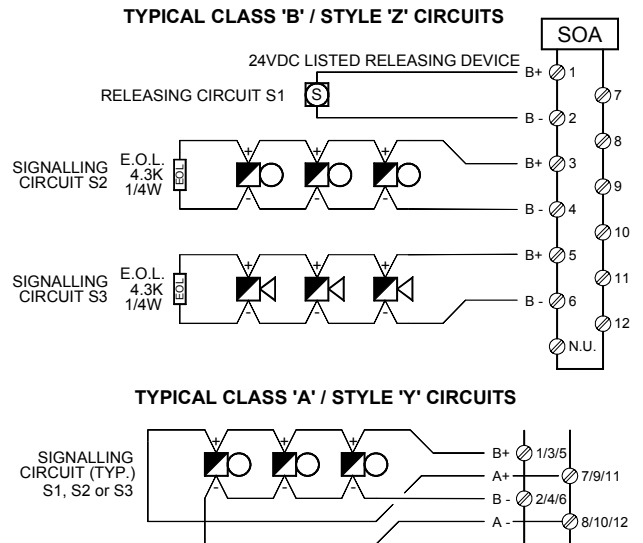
TYPICAL CLASS 'B' / STYLE 'Z' CIRCUITS

SOA

24VDC LISTED RELEASING DEVICE

RELEASING CIRCUIT S1

S

B+ 1

B - 2

7

8

SIGNALLING CIRCUIT S2

E.O.L. 4.3K 1/4W

EOL

+ - + - + -

B+ 3

9

B - 4

10

SIGNALLING CIRCUIT S3

E.O.L. 4.3K 1/4W

EOL

+ - + - + -

B+ 5

11

B - 6

12

N.U.

TYPICAL CLASS 'A' / STYLE 'Y' CIRCUITS

SIGNALLING CIRCUIT (TYP.) S1, S2 or S3

+ - + - + -

B+ 1/3/5

A+ 7/9/11

B - 2/4/6

A - 8/10/12